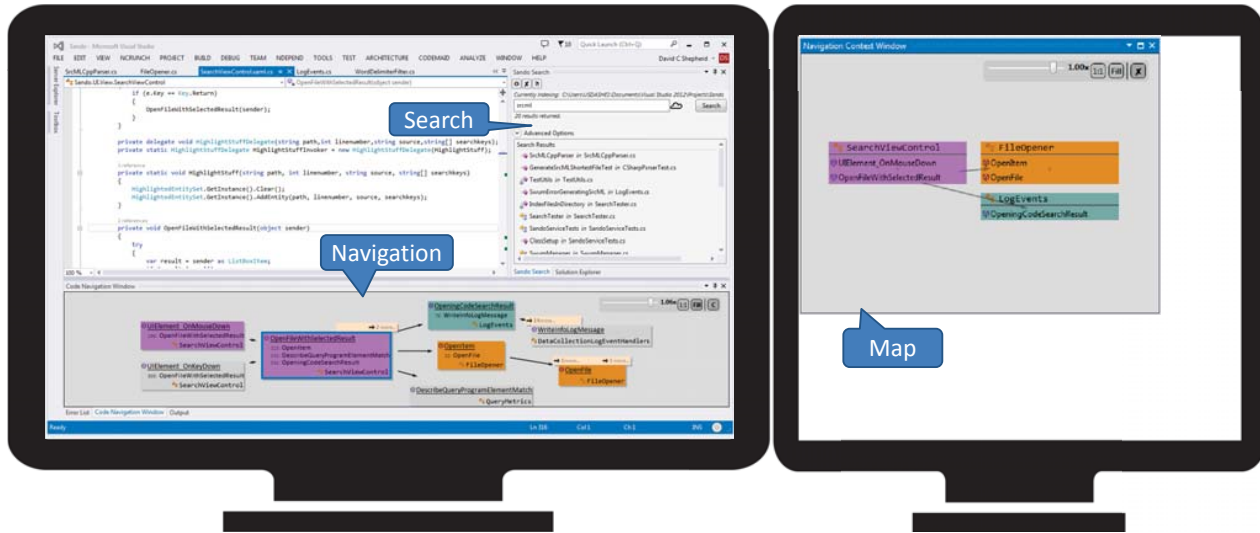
Sando - Microsoft Visual Studio

Quick Launch (Ctrl+Q)

FILE EDIT VIEW NCRUNCH PROJECT BUILD DEBUG TEAM NDEPEND TOOLS TEST ARCHITECTURE CODEMAID ANALYZE WINDOW HELP

David C Shepherd

SrcMLCppParser.cs FileOpener.cs SearchViewControl.xaml.cs LogEvents.cs WordDelimiterFilter.cs

Sando.UI.View.SearchViewControl

OpenFileWithSelectedResult(object sender)

if (e.Key == Key.Return)
{
OpenFileWithSelectedResult(sender);
}
}

private delegate void HighlightStuffDelegate(string path,int linenumber,string source,string[] searchkeys);
private static HighlightStuffDelegate HighlightStuffInvoker = new HighlightStuffDelegate(HighlightStuff);

1 reference
private static void HighlightStuff(string path, int linenumber, string source, string[] searchkeys)
{
HighlightedEntitySet.GetInstance().Clear();
HighlightedEntitySet.GetInstance().AddEntity(path, linenumber, source, searchkeys);
}

2 references
private void OpenFileWithSelectedResult(object sender)
{
try
{
var result = sender as ListBoxItem;

100 %

Sando Search

Currently Indexing: C:\Users\DASHPD\Documents\Visual Studio 2012\Projects\Sando

srcml

Search

20 results returned

Advanced Options

Search Results

SrcMLCppParser in SrcMLCppParser.cs
GenerateSrcMLShortestFileTest in CSharpParserTest.cs
TestUtils in TestUtils.cs
SrcumErrorGeneratingSrcML in LogEvents.cs
IndexFilesInDirectory in SearchTester.cs
SearchTester in SearchTester.cs
SandoServiceTests in SandoServiceTests.cs
ClassSetup in SandoServiceTests.cs

Sando Search Solution Explorer

Search

Navigation

Code Navigation Window

UIElement_OnMouseDown
OpenFileWithSelectedResult
SearchViewControl

UIElement_OnKeyDown
OpenFileWithSelectedResult
SearchViewControl

OpenFileWithSelectedResult
OpenItem
DescribeQueryProgramElementMatch
OpeningCodeSearchResult
SearchViewControl

OpeningCodeSearchResult
WriteInLogMessage
LogEvents

WriteInfoLogMessage
DataCollectionLogEventHandlers

OpenItem
OpenFile
FileOpener

OpenFile
FileOpener

DescribeQueryProgramElementMatch
QueryMetrics

1.00x

Error List Code Navigation Window Output

Ready Ln 316 Col 1 Ch 1 INS

Navigation Context Window

1.00x 1:1 Fill

SearchViewControl
UIElement_OnMouseDown
OpenFileWithSelectedResult

FileOpener
OpenItem
OpenFile

LogEvents
OpeningCodeSearchResult

Map